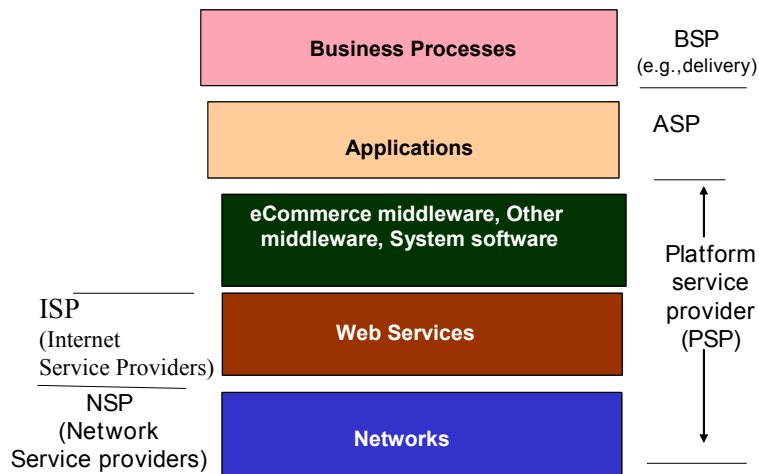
Business Processes

BSP
(e.g.,delivery)

Applications

ASP

eCommerce middleware, Other middleware, System software

Platform service provider (PSP)

ISP
(Internet Service Providers)

Web Services

NSP
(Network Service providers)

Networks